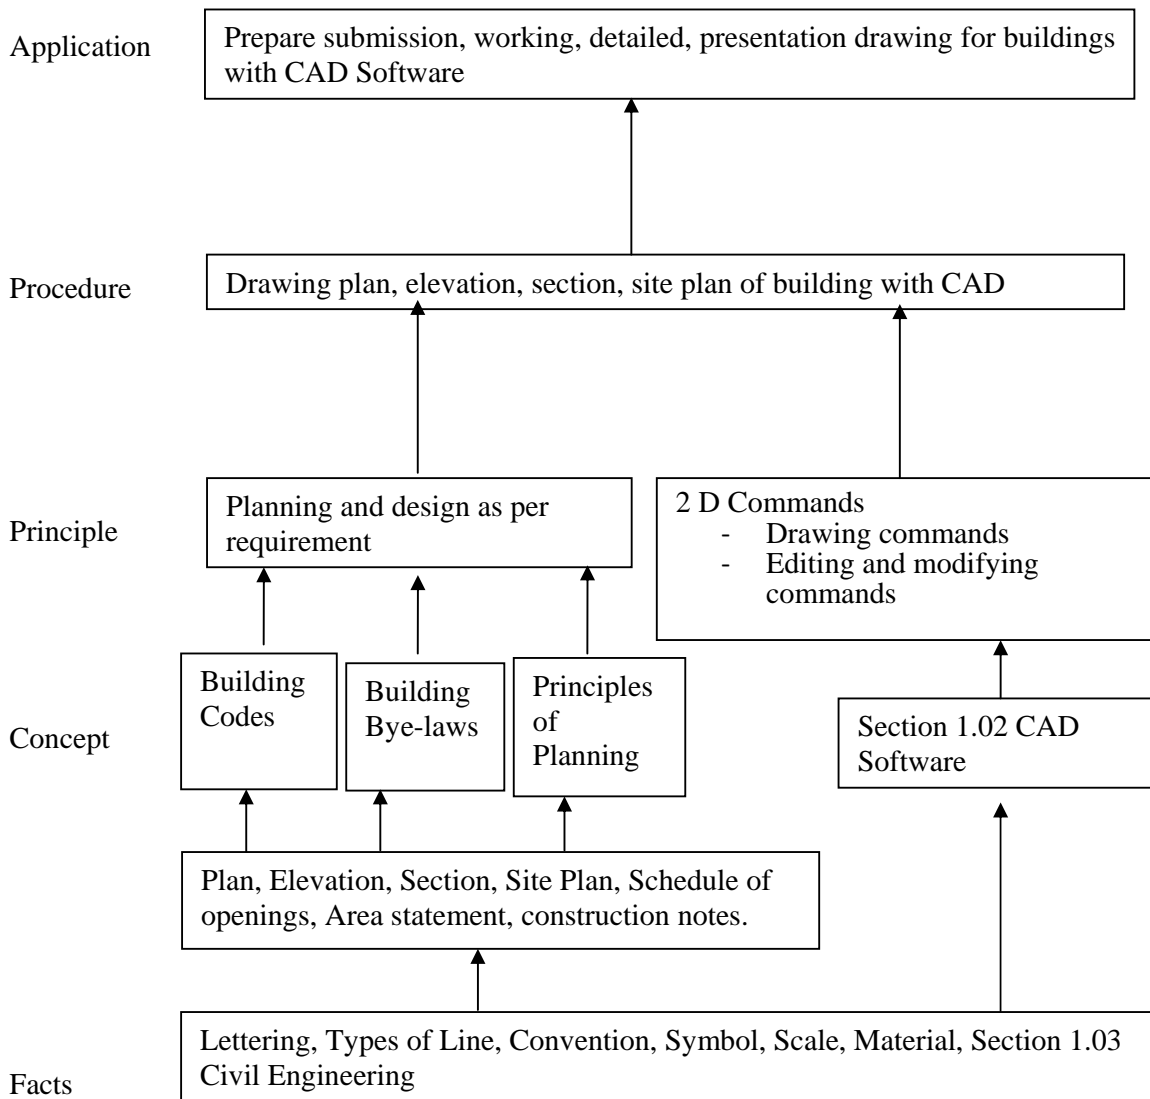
Application

Prepare submission, working, detailed, presentation drawing for buildings with CAD Software

Procedure

Drawing plan, elevation, section, site plan of building with CAD

Principle

Planning and design as per requirement

2 D Commands
- Drawing commands
- Editing and modifying commands

Concept

Building Codes

Building Bye-laws

Principles of Planning

Section 1.02 CAD Software

Plan, Elevation, Section, Site Plan, Schedule of openings, Area statement, construction notes.

Facts

Lettering, Types of Line, Convention, Symbol, Scale, Material, Section 1.03 Civil Engineering